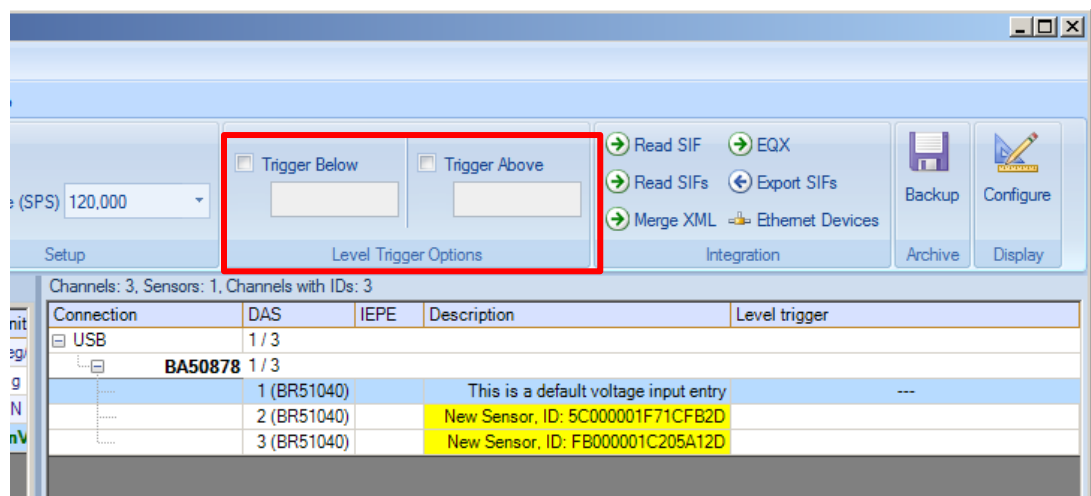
e (SPS) 120,000

Setup

Trigger Below

Trigger Above

Level Trigger Options

Read SIF
Read SIFs
Merge XML
EQX
Export SIFs
Ethernet Devices

Integration

Backup

Archive

Configure

Display

Channels: 3, Sensors: 1, Channels with IDs: 3

| Connection | DAS | IEPE | Description | Level trigger |
|---|---|---|---|---|
| USB | 1 / 3 | | | |
| BA50878 | 1 / 3 | | | |
| | 1 (BR51040) | | This is a default voltage input entry | --- |
| | 2 (BR51040) | | New Sensor, ID: 5C000001F71CFB2D | |
| | 3 (BR51040) | | New Sensor, ID: FB000001C205A12D | |

nit
eg
g
N
mV